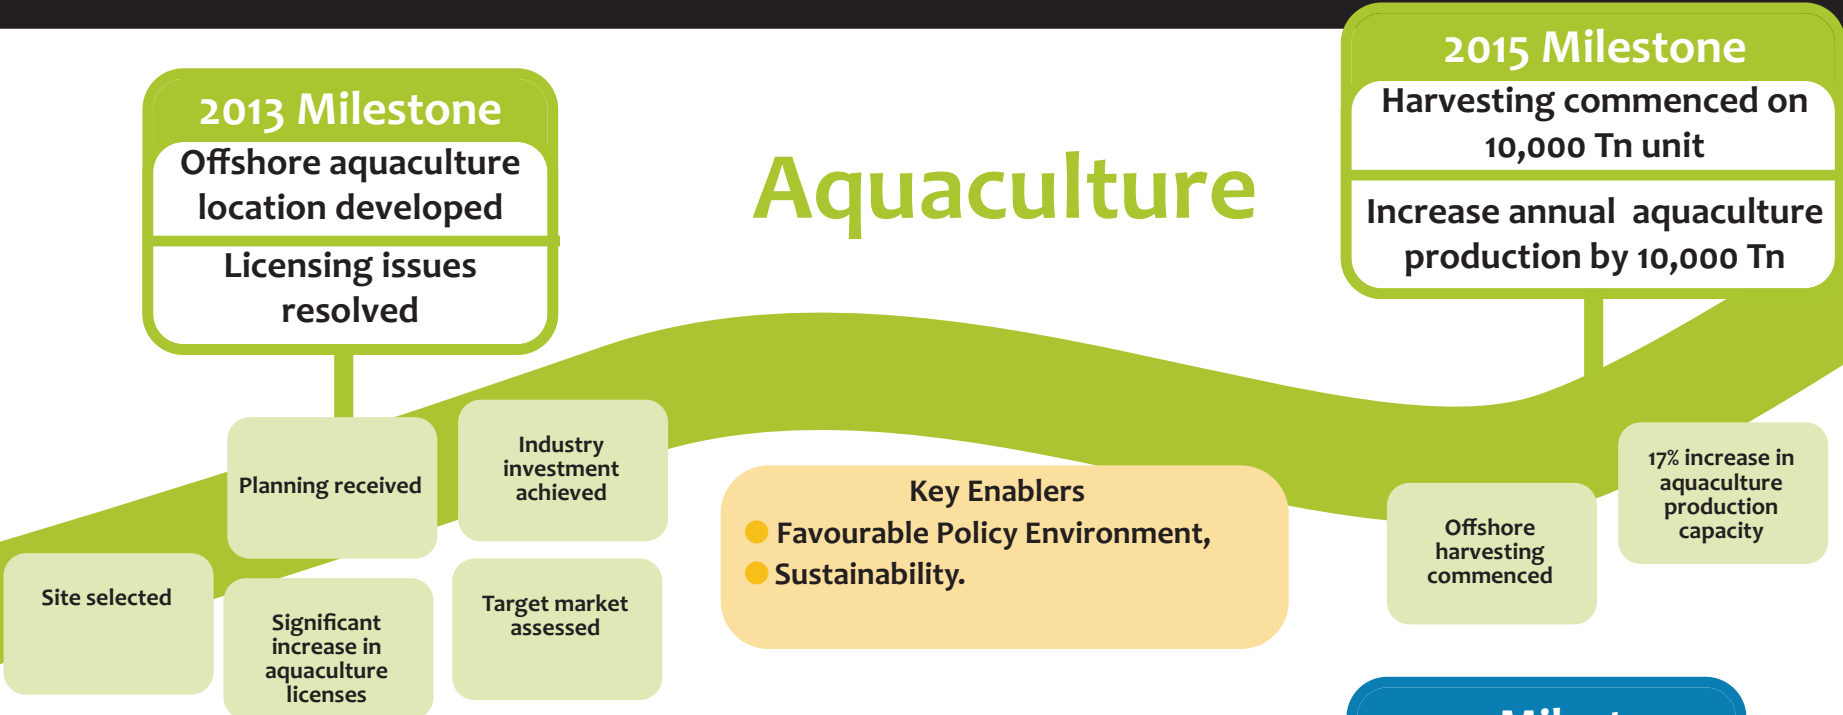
2013 Milestone
Offshore aquaculture location developed
Licensing issues resolved

Aquaculture

2015 Milestone
Harvesting commenced on 10,000 Tn unit
Increase annual aquaculture production by 10,000 Tn

Planning received

Industry investment achieved

Key Enablers
Favourable Policy Environment,
Sustainability.

Offshore harvesting commenced

17% increase in aquaculture production capacity

Site selected

Significant increase in aquaculture licenses

Target market assessed

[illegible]